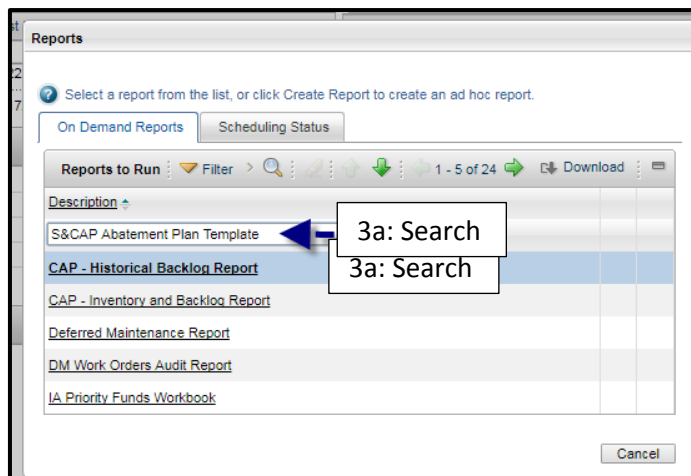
Reports

Select a report from the list, or click Create Report to create an ad hoc report.

On Demand Reports | Scheduling Status

Reports to Run | Filter | 1 - 5 of 24 | Download

Description

S&CAP Abatement Plan Template

3a: Search

3a: Search

CAP - Historical Backlog Report

CAP - Inventory and Backlog Report

Deferred Maintenance Report

DM Work Orders Audit Report

IA Priority Funds Workbook

Cancel